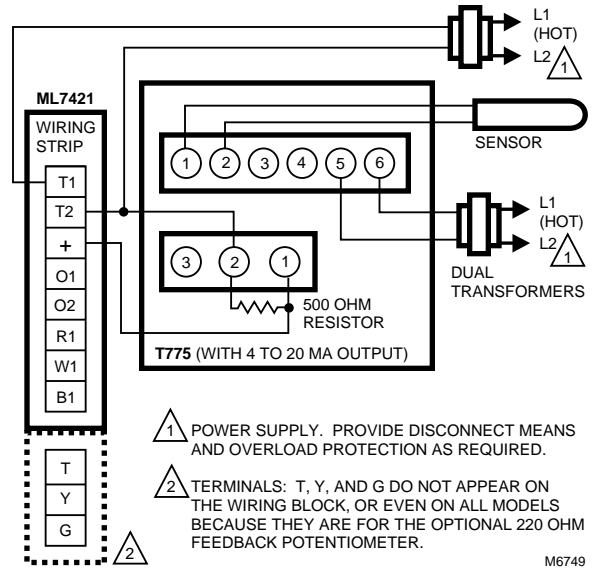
L1 (HOT)
L2 1

ML7421
WIRING STRIP
T1
T2
+
O1
O2
R1
W1
B1

T
Y
G
2

1 2 3 4 5 6
SENSOR

L1 (HOT)
L2 1
DUAL TRANSFORMERS

3 2 1
500 OHM RESISTOR

T775 (WITH 4 TO 20 MA OUTPUT)

1 POWER SUPPLY. PROVIDE DISCONNECT MEANS AND OVERLOAD PROTECTION AS REQUIRED.

2 TERMINALS: T, Y, AND G DO NOT APPEAR ON THE WIRING BLOCK, OR EVEN ON ALL MODELS BECAUSE THEY ARE FOR THE OPTIONAL 220 OHM FEEDBACK POTENTIOMETER.

M6749